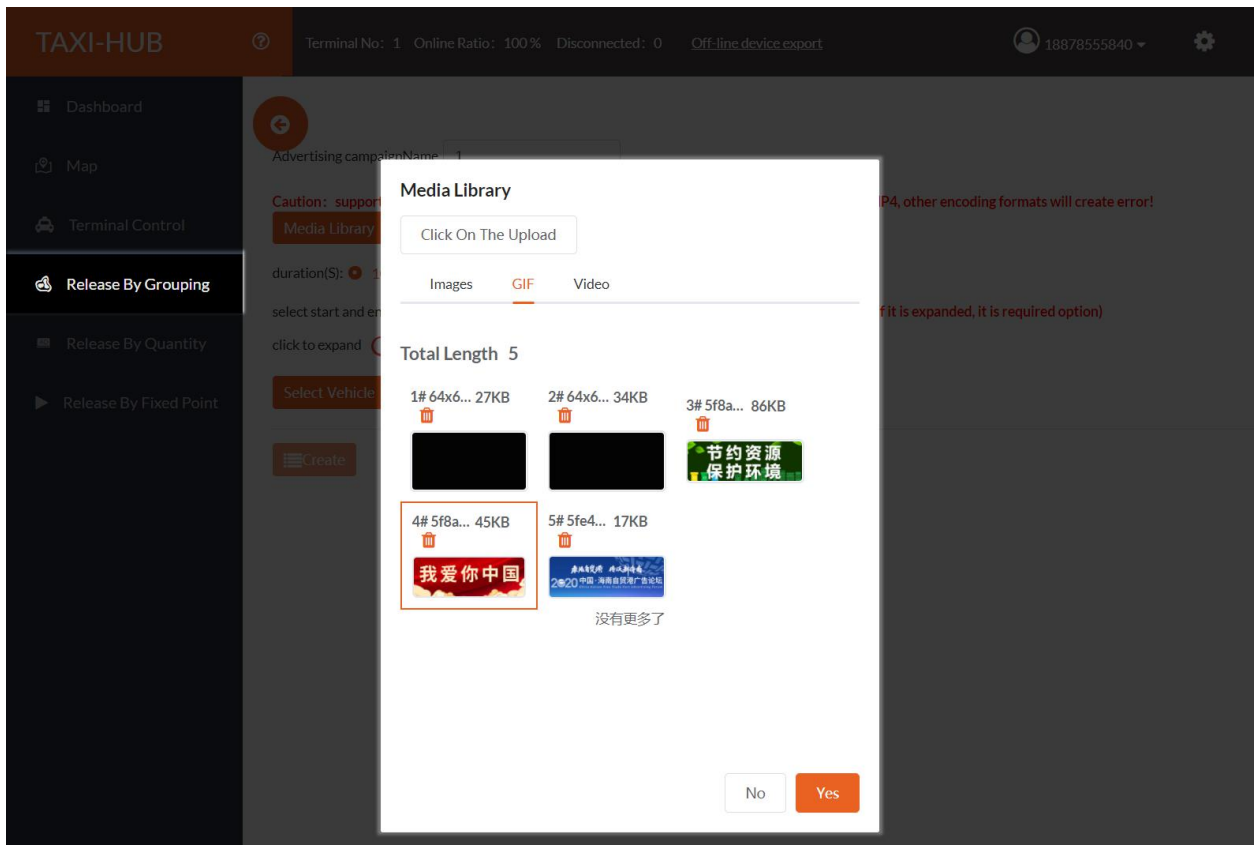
TAXI-HUB

Terminal No: 1 Online Ratio: 100% Disconnected: 0 Off-line device export

18878555840

Dashboard

Map

Terminal Control

Release By Grouping

Release By Quantity

Release By Fixed Point

Advertising campaignName 1

Caution: support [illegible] P4, other encoding formats will create error!

Media Library

duration(S):

select start and en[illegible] f it is expanded, it is required option)

click to expand

Select Vehicle

Create

Media Library

Click On The Upload

Images GIF Video

Total Length 5

1# 64x6... 27KB

2# 64x6... 34KB

3# 5f8a... 86KB

节约资源 保护环境

4# 5f8a... 45KB

我爱你中国

5# 5fe4... 17KB

2020 中国·海南自贸港广告论坛

没有更多了

No Yes